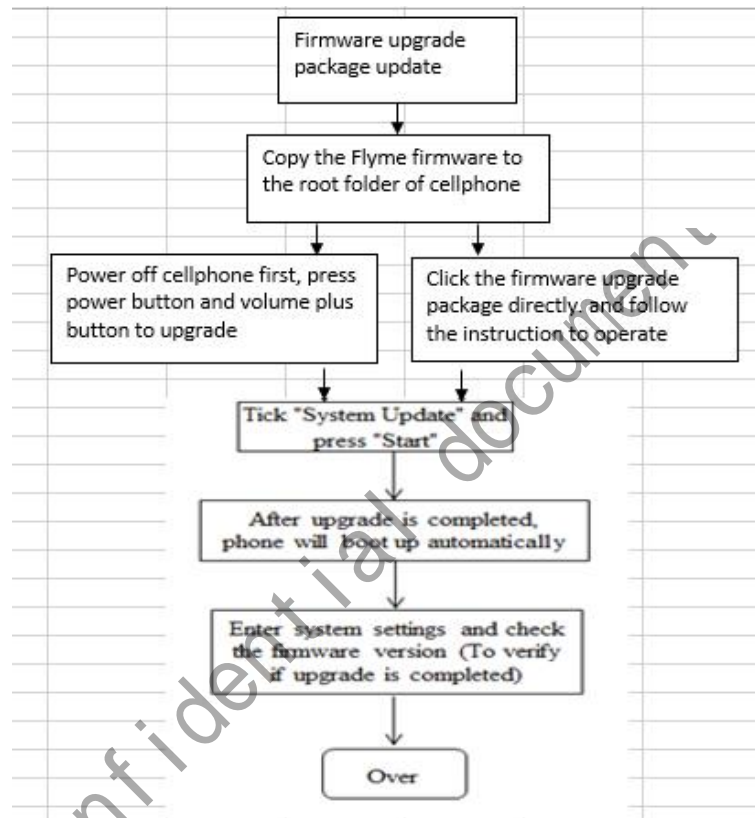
Firmware upgrade package update

Copy the Flyme firmware to the root folder of cellphone

Power off cellphone first, press power button and volume plus button to upgrade

Click the firmware upgrade package directly, and follow the instruction to operate

Tick "System Update" and press "Start"

After upgrade is completed, phone will boot up automatically

Enter system settings and check the firmware version (To verify if upgrade is completed)

Over

confidential document